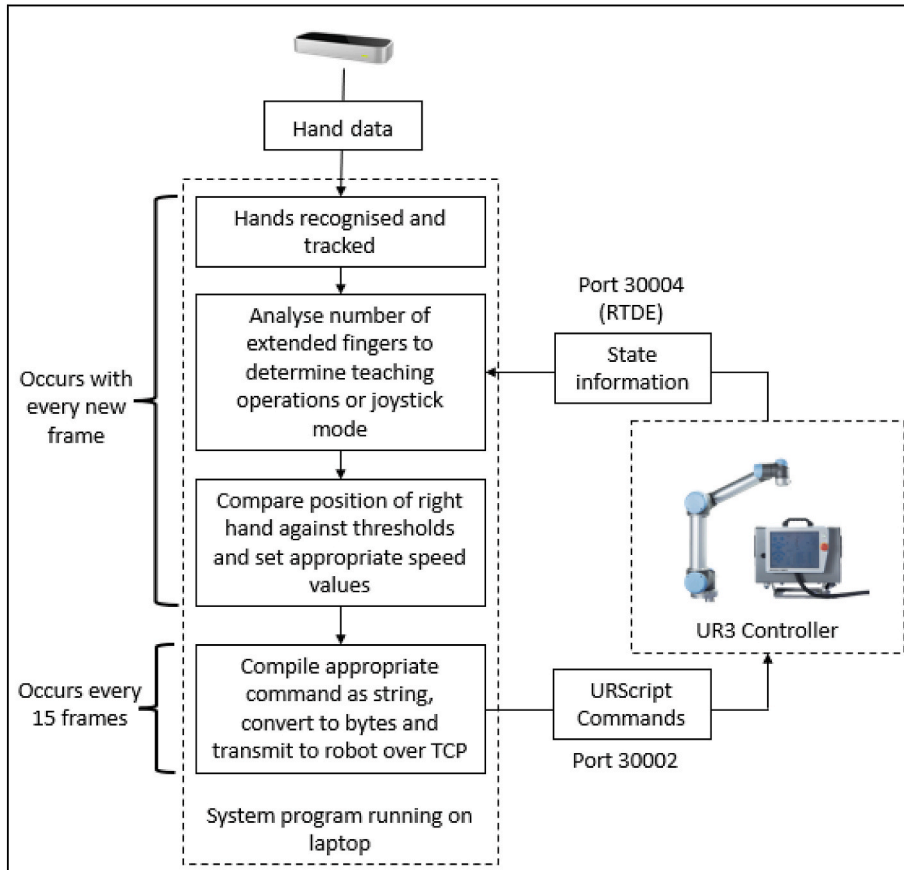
Hand data

Hands recognised and tracked

Analyse number of extended fingers to determine teaching operations or joystick mode

Compare position of right hand against thresholds and set appropriate speed values

Compile appropriate command as string, convert to bytes and transmit to robot over TCP

System program running on laptop

Occurs with every new frame

Occurs every 15 frames

Port 30004 (RTDE)

State information

UR3 Controller

URScript Commands

Port 30002